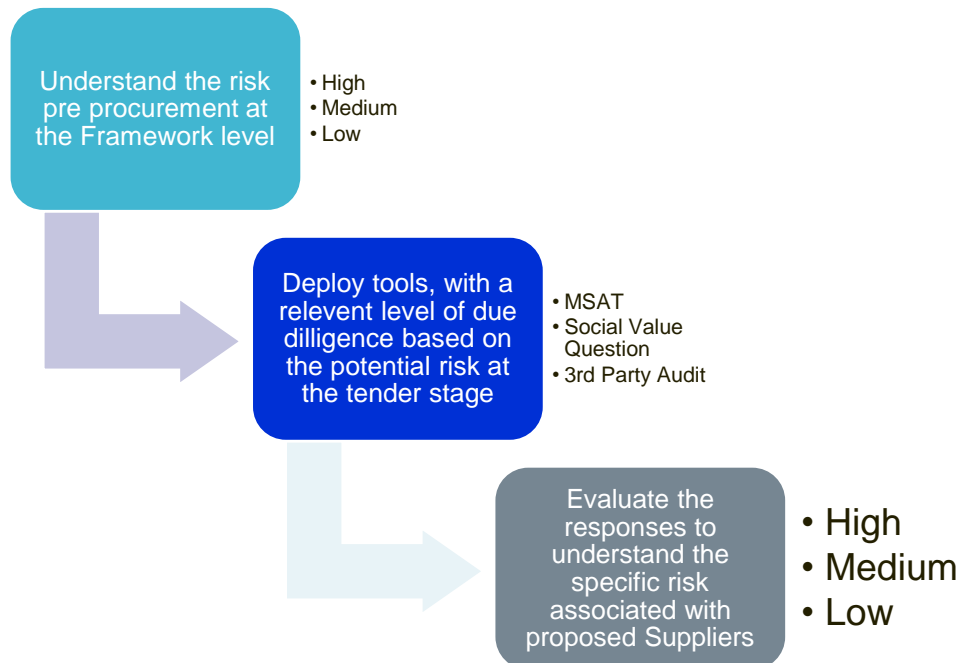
Understand the risk pre procurement at the Framework level

• High
• Medium
• Low

Deploy tools, with a relevent level of due dilligence based on the potential risk at the tender stage

• MSAT
• Social Value Question
• 3rd Party Audit

Evaluate the responses to understand the specific risk associated with proposed Suppliers

• High
• Medium
• Low